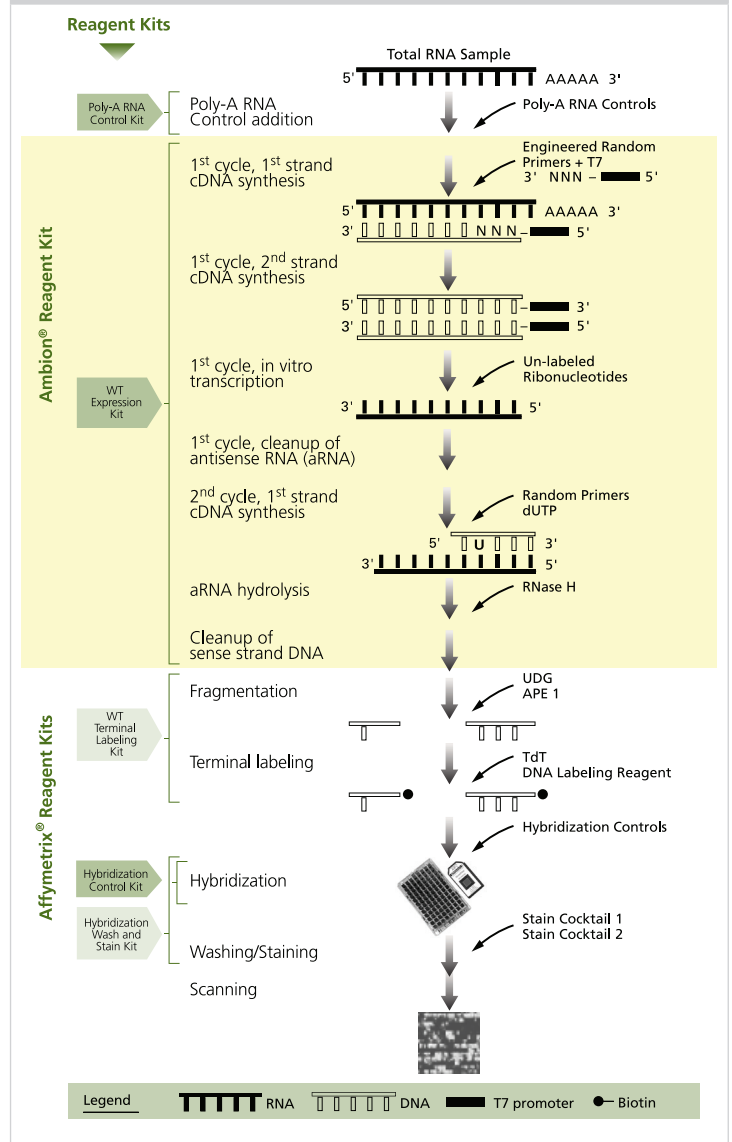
Reagent Kits

Total RNA Sample

5' AAAAA 3'

Poly-A RNA Control Kit

Poly-A RNA Control addition

Poly-A RNA Controls

Ambion® Reagent Kit

$1^{st}$ cycle, $1^{st}$ strand cDNA synthesis

Engineered Random Primers + T7

3' NNN – 5'

5' AAAAA 3'

3' NNN – 5'

$1^{st}$ cycle, $2^{nd}$ strand cDNA synthesis

5' – 3'

3' – 5'

WT Expression Kit

$1^{st}$ cycle, in vitro transcription

Un-labeled Ribonucleotides

3' 5'

$1^{st}$ cycle, cleanup of antisense RNA (aRNA)

$2^{nd}$ cycle, $1^{st}$ strand cDNA synthesis

Random Primers dUTP

5' U 3'

3' 5'

aRNA hydrolysis

RNase H

Cleanup of sense strand DNA

Affymetrix® Reagent Kits

Fragmentation

UDG APE 1

WT Terminal Labeling Kit

Terminal labeling

TdT DNA Labeling Reagent

Hybridization Controls

Hybridization Control Kit

Hybridization

Hybridization Wash and Stain Kit

Stain Cocktail 1 Stain Cocktail 2

Washing/Staining

Scanning

Legend RNA DNA T7 promoter Biotin